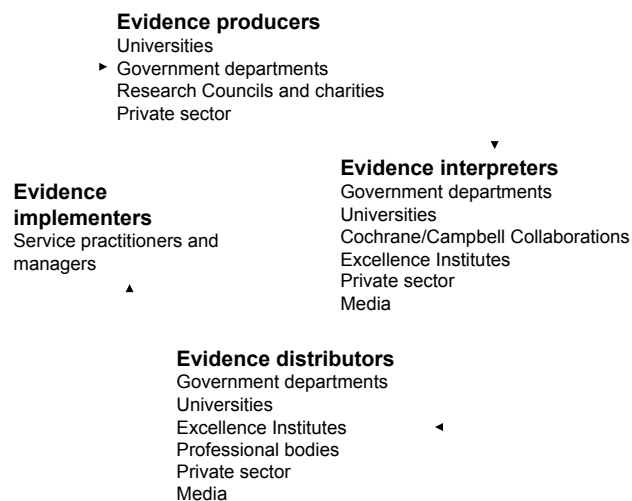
**Evidence producers**
Universities
Government departments
Research Councils and charities
Private sector

**Evidence interpreters**
Government departments
Universities
Cochrane/Campbell Collaborations
Excellence Institutes
Private sector
Media

**Evidence implementers**
Service practitioners and managers

**Evidence distributors**
Government departments
Universities
Excellence Institutes
Professional bodies
Private sector
Media